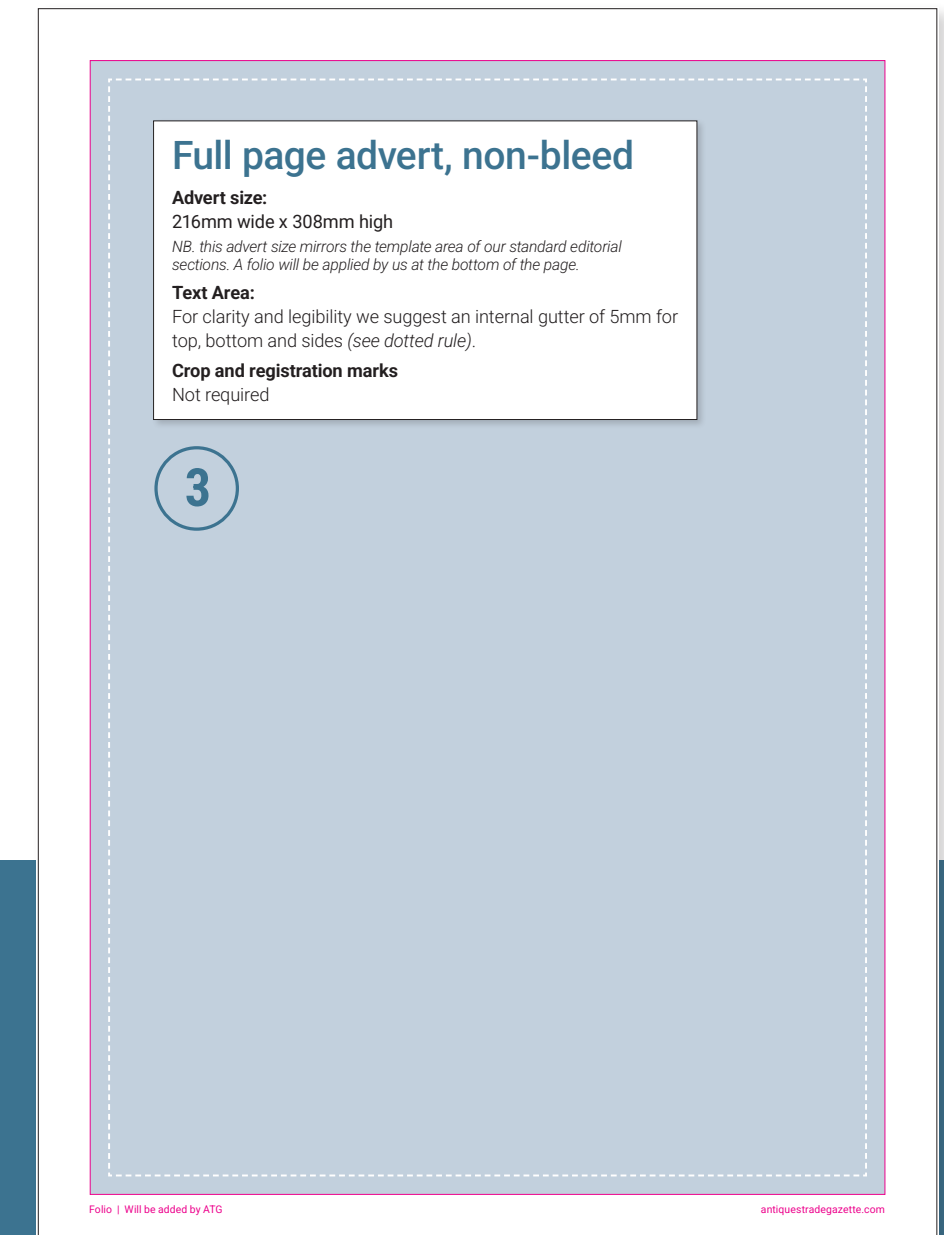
Full page advert, non-bleed

Advert size:
216mm wide x 308mm high

NB. this advert size mirrors the template area of our standard editorial sections. A folio will be applied by us at the bottom of the page.

Text Area:
For clarity and legibility we suggest an internal gutter of 5mm for top, bottom and sides (see dotted rule).

Crop and registration marks
Not required

3

Folio | Will be added by ATG

antiquestradegazette.com